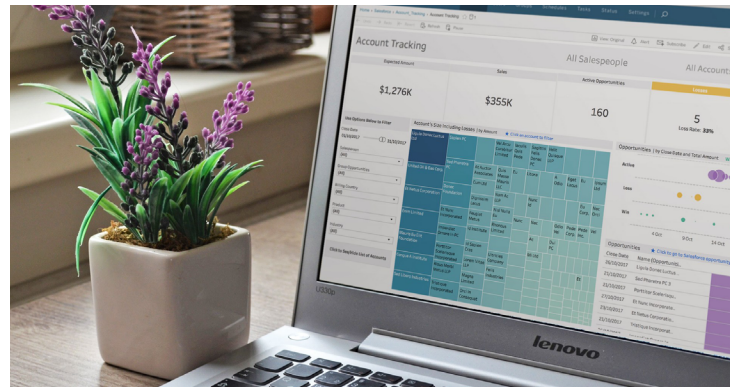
Account Tracking

Expected Amount

$1,276K

Sales

$355K

Active Opportunities

160

5

Loss Rate: 33%

All Salespeople

All Account

Opportunities | by Close Date and Total Amount

Active

Loss

Win

Opportunities

Close Date

Name (Opportunit...

lenovo